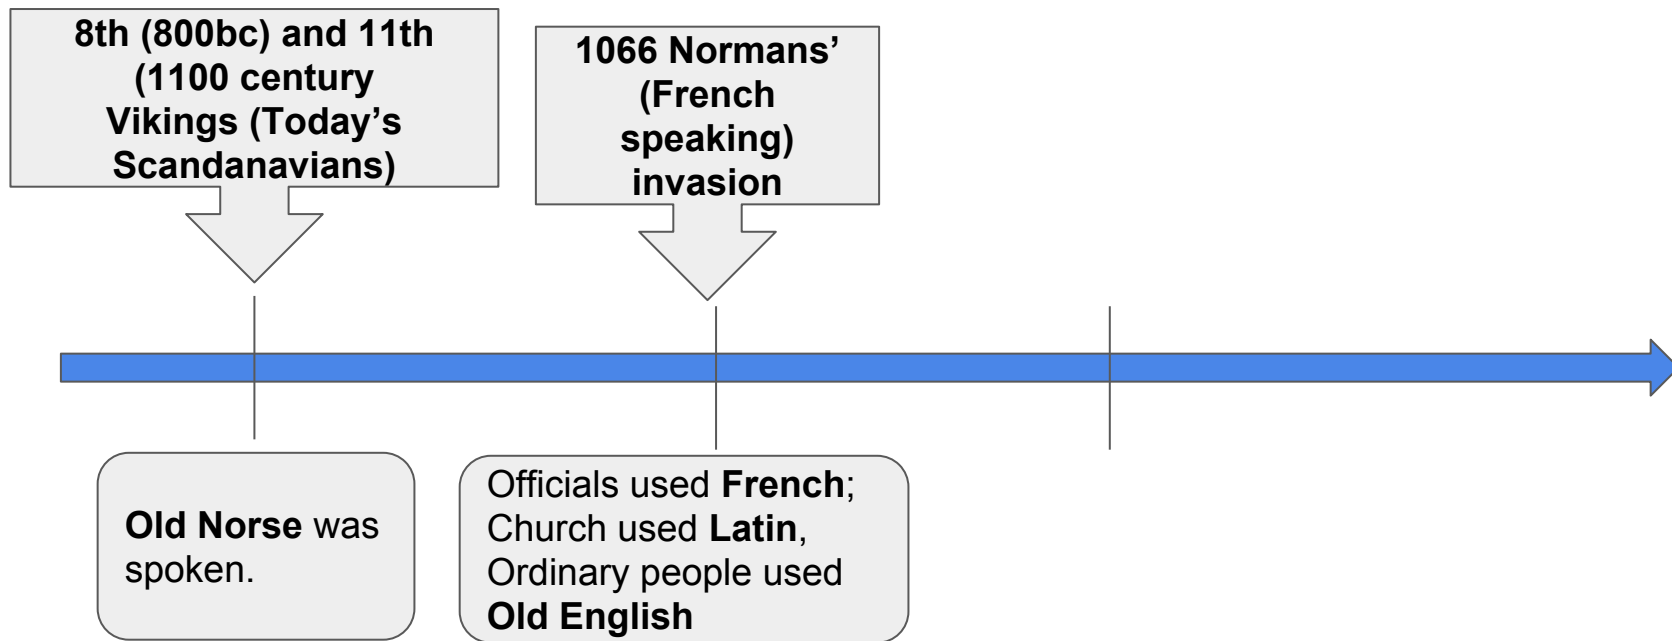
8th (800bc) and 11th (1100 century Vikings (Today's Scandanavians)

1066 Normans' (French speaking) invasion

Old Norse was spoken.

Officials used French; Church used Latin, Ordinary people used Old English